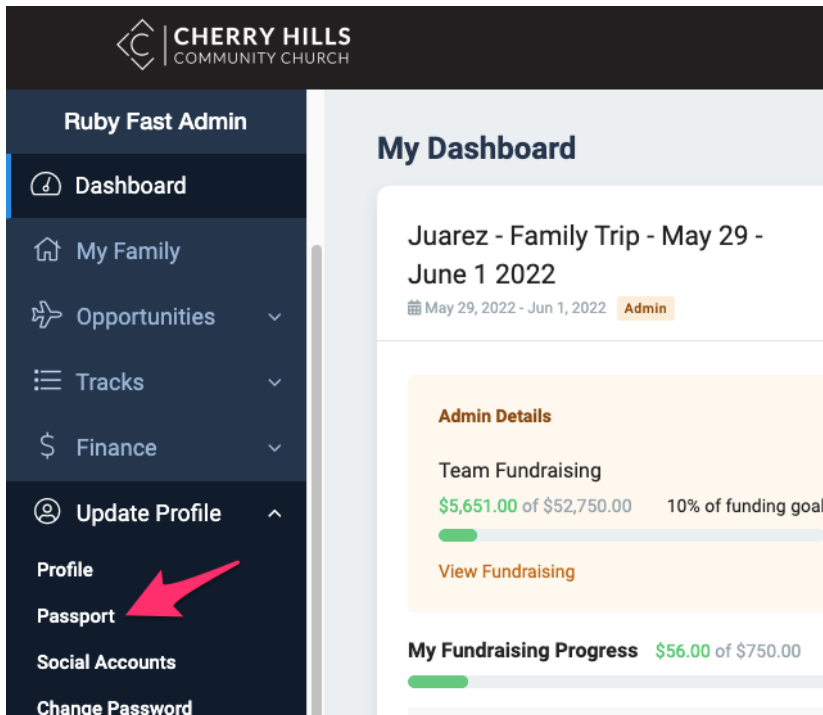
CHERRY HILLS
COMMUNITY CHURCH

Ruby Fast Admin

Dashboard

My Family

Opportunities

Tracks

Finance

Update Profile

Profile

Passport

Social Accounts

Change Password

My Dashboard

Juarez - Family Trip - May 29 - June 1 2022

May 29, 2022 - Jun 1, 2022 Admin

Admin Details

Team Fundraising

$5,651.00 of $52,750.00 10% of funding goal

View Fundraising

My Fundraising Progress $56.00 of $750.00